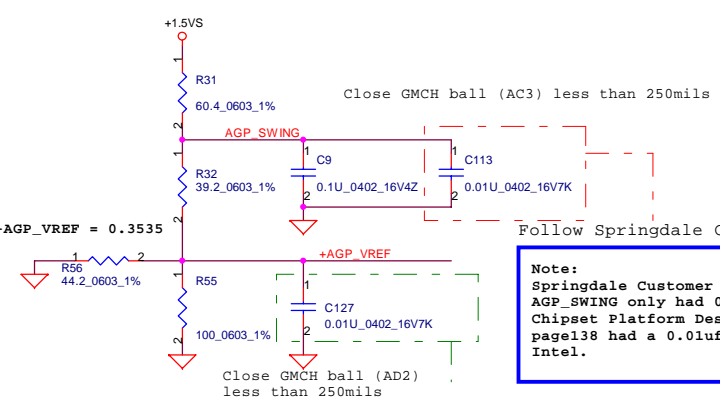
+1.5VS

1
R31
60.4_0603_1%
2

Close GMCH ball (AC3) less than 250mils

AGP_SWING

1
C9
0.1U_0402_16V4Z
2

1
C113
0.01U_0402_16V7K
2

1
R32
39.2_0603_1%
2

+AGP_VREF = 0.3535

Follow Springdale C

R56
44.2_0603_1%
1 2

+AGP_VREF

R55

1
C127
0.01U_0402_16V7K
2

100_0603_1%

Close GMCH ball (AD2) less than 250mils

Note:
Springdale Customer
AGP_SWING only had 0
Chipset Platform Des
page138 had a 0.01uf
Intel.